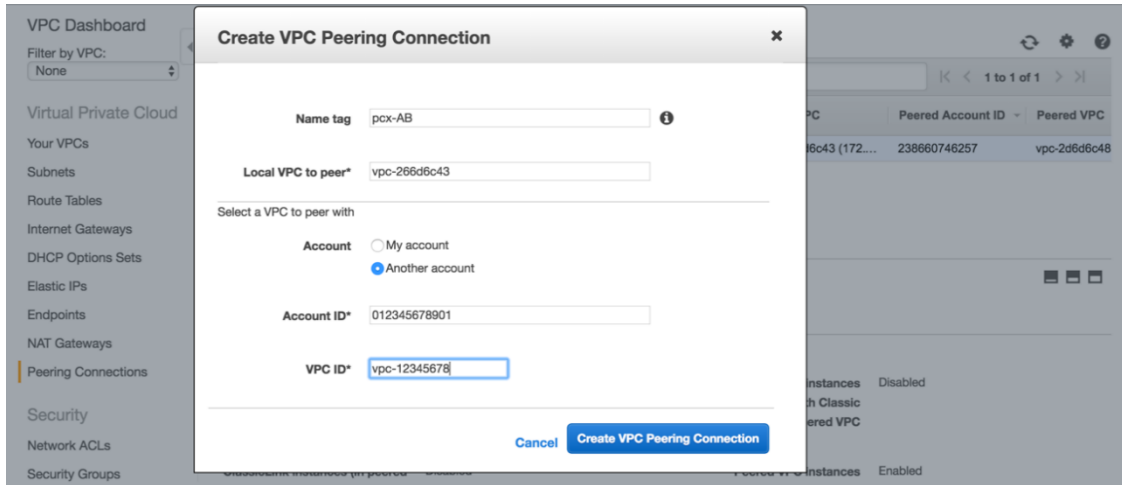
VPC Dashboard
Filter by VPC:
None

Virtual Private Cloud
Your VPCs
Subnets
Route Tables
Internet Gateways
DHCP Options Sets
Elastic IPs
Endpoints
NAT Gateways
Peering Connections

Security
Network ACLs
Security Groups

Create VPC Peering Connection ×

Name tag pcx-AB

Local VPC to peer* vpc-266d6c43

Select a VPC to peer with

Account
My account
Another account

Account ID* 012345678901

VPC ID* vpc-12345678

Cancel Create VPC Peering Connection

1 to 1 of 1

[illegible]PC Peered Account ID Peered VPC
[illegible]6c43 (172.... 238660746257 vpc-2d6d6c48

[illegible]instances Disabled
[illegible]h Classic
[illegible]ered VPC

ClassicLink instances (in peered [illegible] Disabled
Peered VPC instances Enabled